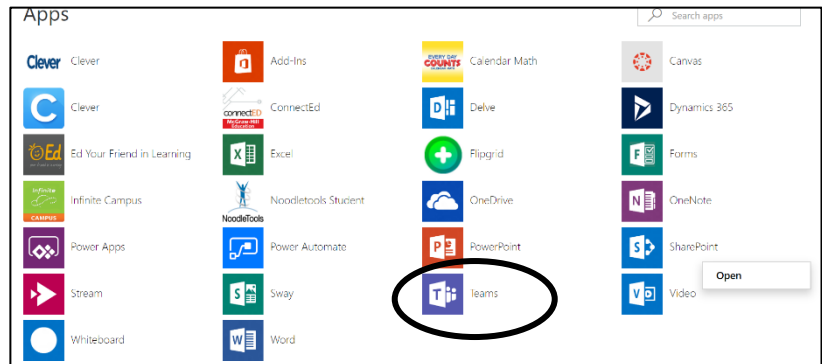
Apps

Search apps

Clever Clever

Clever

Ed Your Friend in Learning

Infinite Campus

Power Apps

Stream

Whiteboard

Add-Ins

connectED ConnectEd

Excel

NoodleTools Noodletools Student

Power Automate

Sway

Word

EVERY DAY COUNTS Calendar Math

Delve

Flipgrid

OneDrive

PowerPoint

Teams

Canvas

Dynamics 365

Forms

OneNote

SharePoint

Video

Open